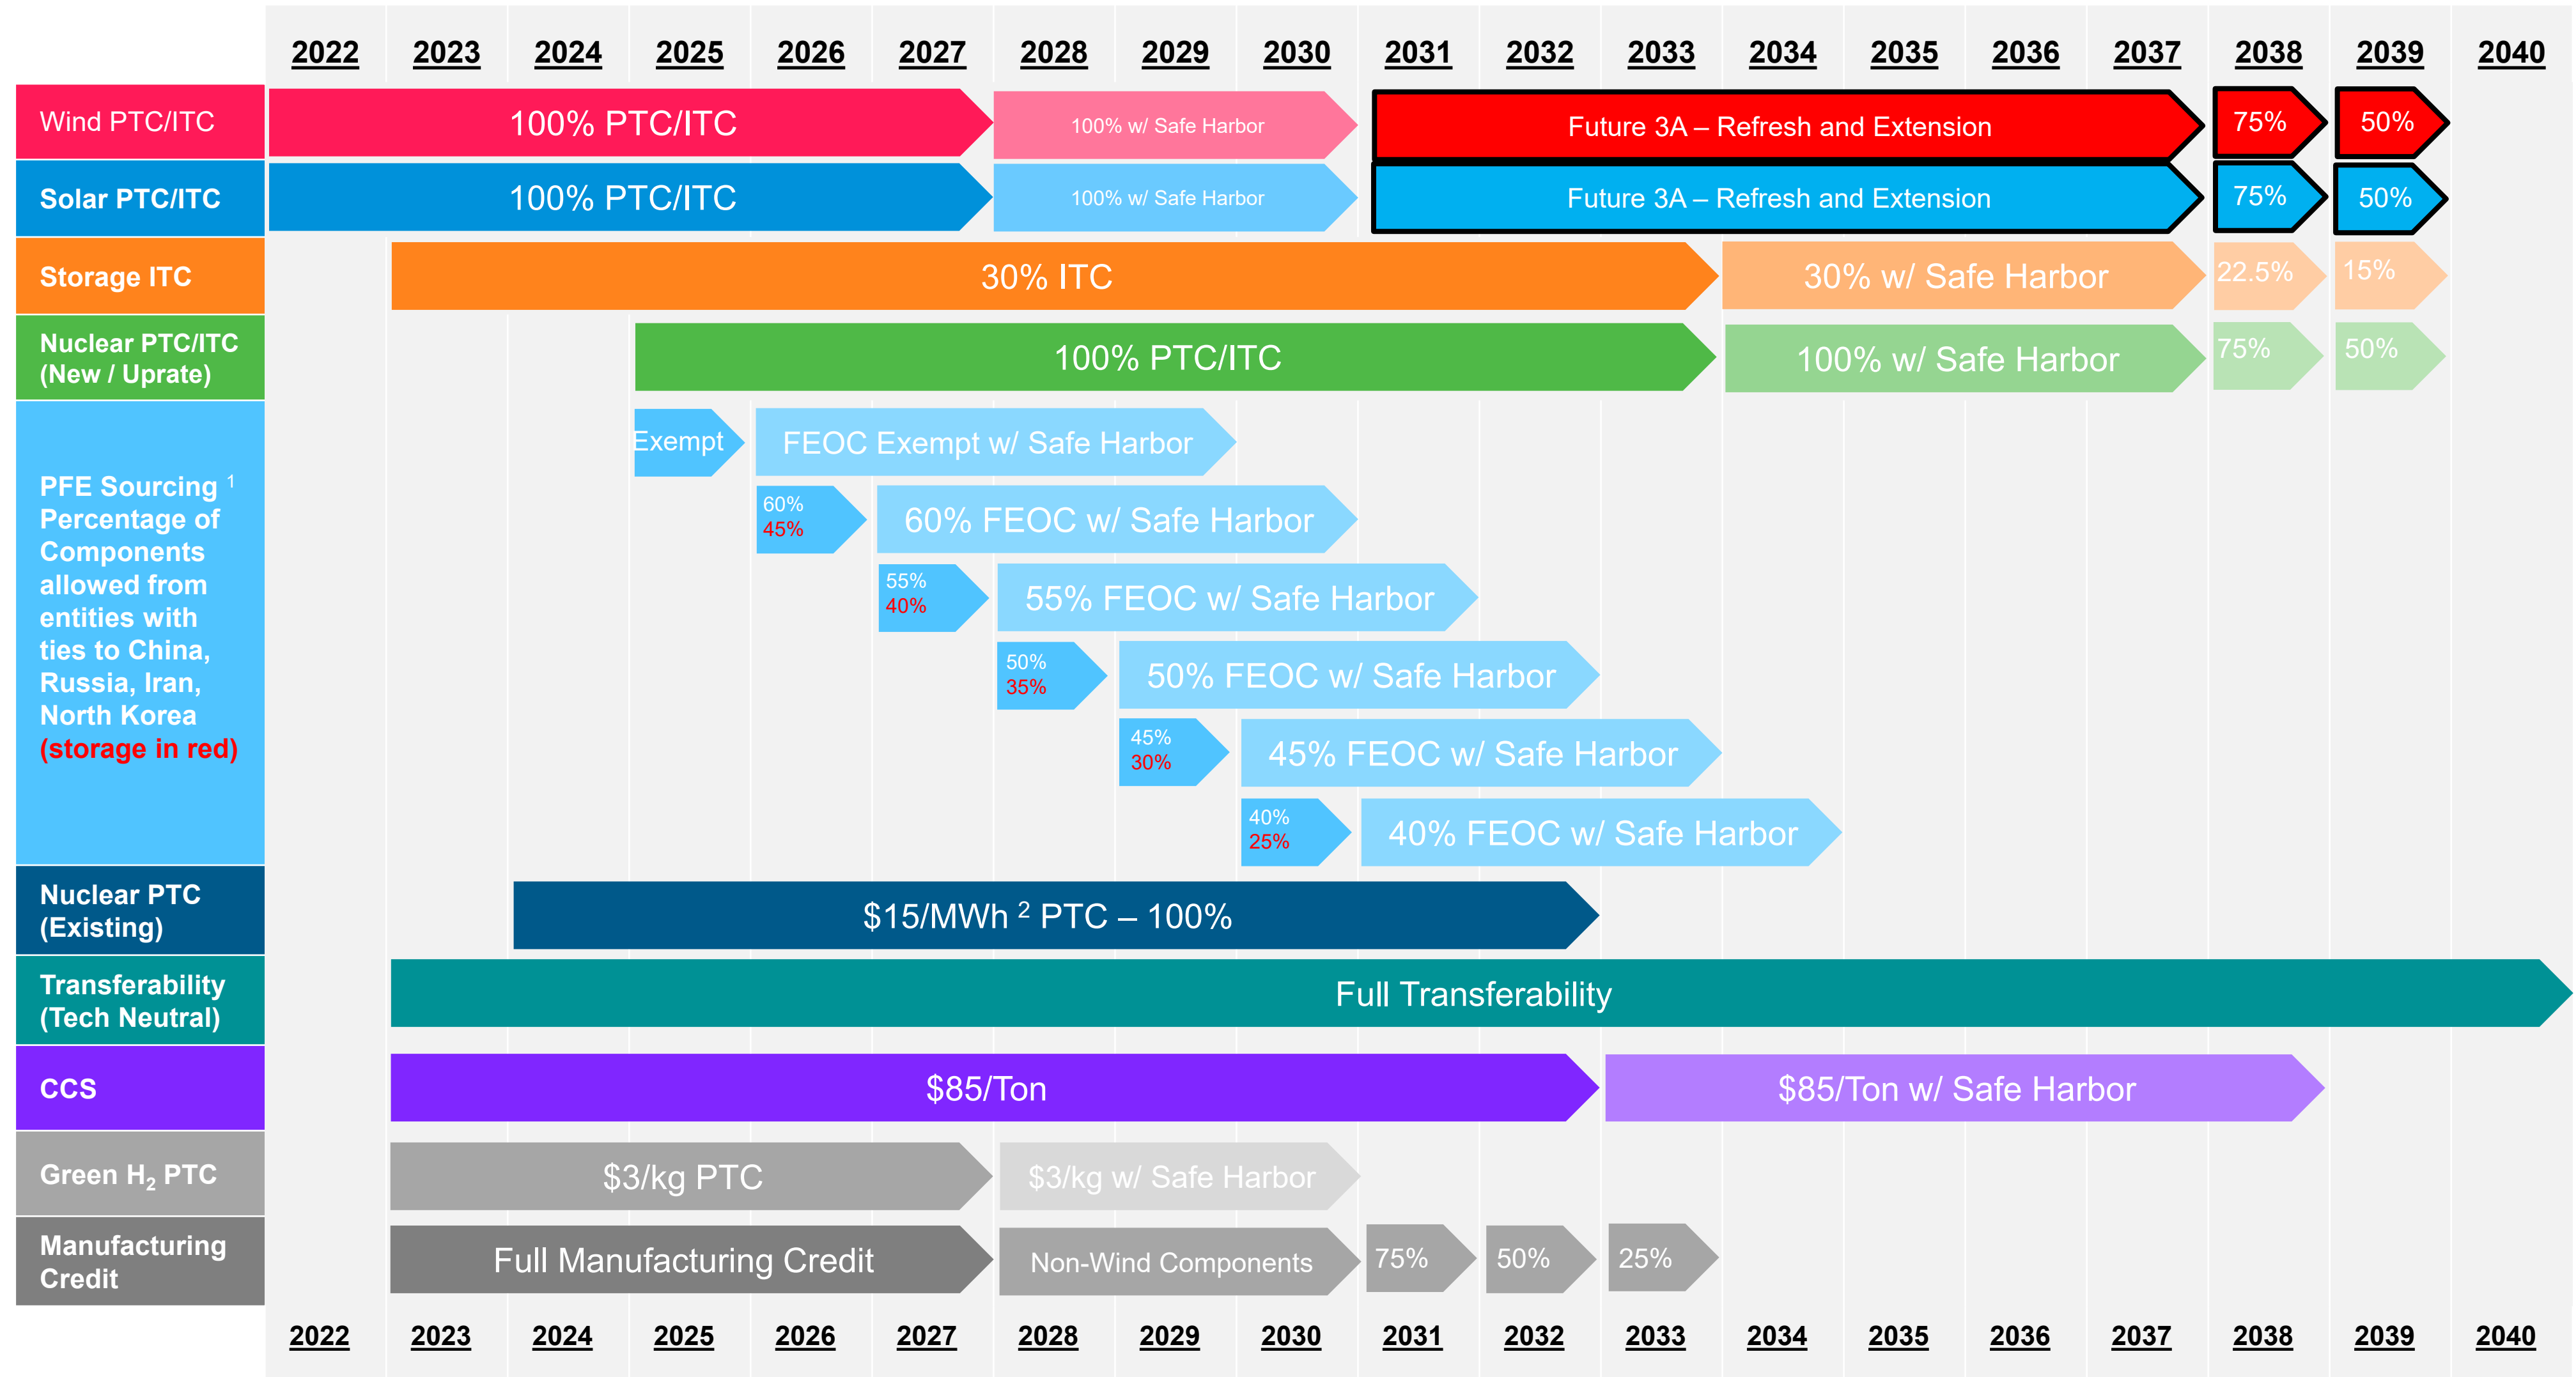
2022 2023 2024 2025 2026 2027 2028 2029 2030 2031 2032 2033 2034 2035 2036 2037 2038 2039 2040

Wind PTC/ITC
100% PTC/ITC
100% w/ Safe Harbor
Future 3A – Refresh and Extension
75%
50%

Solar PTC/ITC
100% PTC/ITC
100% w/ Safe Harbor
Future 3A – Refresh and Extension
75%
50%

Storage ITC
30% ITC
30% w/ Safe Harbor
22.5%
15%

Nuclear PTC/ITC (New / Uprate)
100% PTC/ITC
100% w/ Safe Harbor
75%
50%

PFE Sourcing $^1$ Percentage of Components allowed from entities with ties to China, Russia, Iran, North Korea (storage in red)
Exempt
FEOC Exempt w/ Safe Harbor
60%
45%
60% FEOC w/ Safe Harbor
55%
40%
55% FEOC w/ Safe Harbor
50%
35%
50% FEOC w/ Safe Harbor
45%
30%
45% FEOC w/ Safe Harbor
40%
25%
40% FEOC w/ Safe Harbor

Nuclear PTC (Existing)
$15/MWh $^2$ PTC – 100%

Transferability (Tech Neutral)
Full Transferability

CCS
$85/Ton
$85/Ton w/ Safe Harbor

Green $H_2$ PTC
$3/kg PTC
$3/kg w/ Safe Harbor

Manufacturing Credit
Full Manufacturing Credit
Non-Wind Components
75%
50%
25%

2022 2023 2024 2025 2026 2027 2028 2029 2030 2031 2032 2033 2034 2035 2036 2037 2038 2039 2040